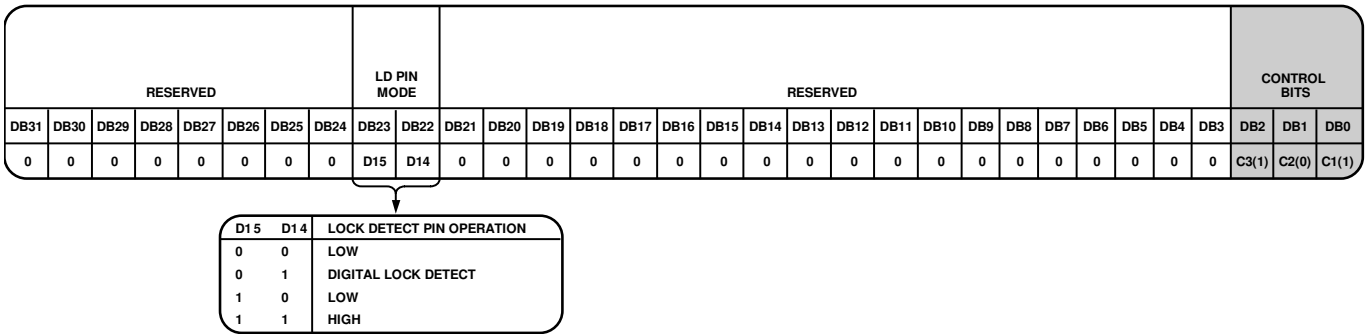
| RESERVED | | | | | | | | LD PIN MODE | | RESERVED | | | | | | | | | | | | | | | | | | | CONTROL BITS | | |
|---|---|---|---|---|---|---|---|---|---|---|---|---|---|---|---|---|---|---|---|---|---|---|---|---|---|---|---|---|---|---|---|
| DB31 | DB30 | DB29 | DB28 | DB27 | DB26 | DB25 | DB24 | DB23 | DB22 | DB21 | DB20 | DB19 | DB18 | DB17 | DB16 | DB15 | DB14 | DB13 | DB12 | DB11 | DB10 | DB9 | DB8 | DB7 | DB6 | DB5 | DB4 | DB3 | DB2 | DB1 | DB0 |
| 0 | 0 | 0 | 0 | 0 | 0 | 0 | 0 | D15 | D14 | 0 | 0 | 0 | 0 | 0 | 0 | 0 | 0 | 0 | 0 | 0 | 0 | 0 | 0 | 0 | 0 | 0 | 0 | 0 | C3(1) | C2(0) | C1(1) |

| D15 | D14 | LOCK DETECT PIN OPERATION |
|---|---|---|
| 0 | 0 | LOW |
| 0 | 1 | DIGITAL LOCK DETECT |
| 1 | 0 | LOW |
| 1 | 1 | HIGH |